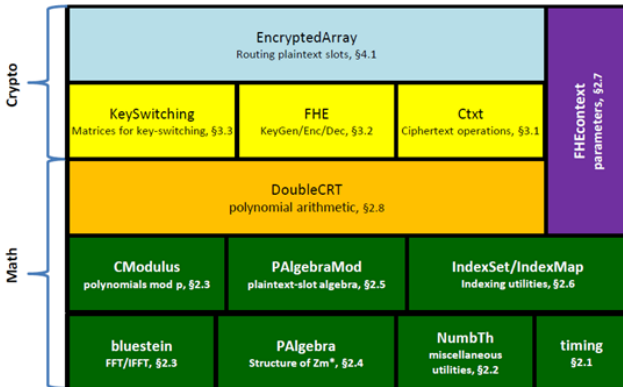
Crypto

Math

EncryptedArray
Routing plaintext slots, §4.1

KeySwitching
Matrices for key-switching, §3.3

FHE
KeyGen/Enc/Dec, §3.2

Ctxt
Ciphertext operations, §3.1

FHEcontext
parameters, §2.7

DoubleCRT
polynomial arithmetic, §2.8

CModulus
polynomials mod p, §2.3

PAlgebraMod
plaintext-slot algebra, §2.5

IndexSet/IndexMap
Indexing utilities, §2.6

bluestein
FFT/IFFT, §2.3

PAlgebra
Structure of Zm*, §2.4

NumbTh
miscellaneous utilities, §2.2

timing
§2.1